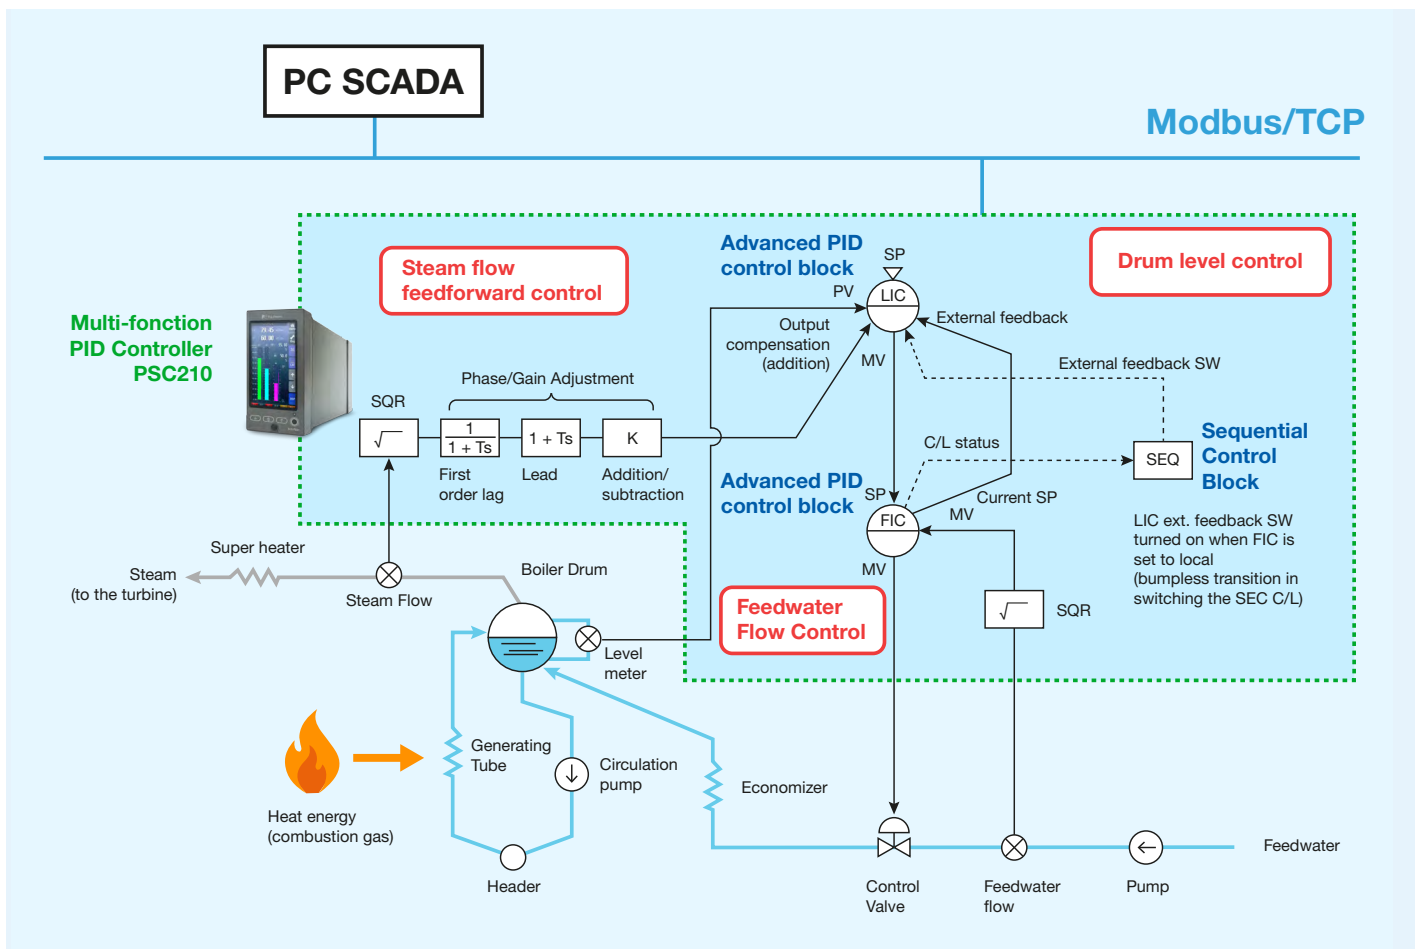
PC SCADA

Modbus/TCP

Multi-fonction PID Controller PSC210

Steam flow feedforward control

Advanced PID control block

SP

Drum level control

PV

LIC

Output compensation (addition)

MV

External feedback

External feedback SW

Phase/Gain Adjustment

SQR

$\sqrt{\ }$

$\frac{1}{1 + Ts}$

1 + Ts

K

First order lag

Lead

Addition/ subtraction

C/L status

SEQ

Sequential Control Block

Advanced PID control block

SP

FIC

Current SP

MV

LIC ext. feedback SW turned on when FIC is set to local (bumpless transition in switching the SEC C/L)

Super heater

Steam (to the turbine)

Steam Flow

Boiler Drum

MV

Feedwater Flow Control

$\sqrt{\ }$

SQR

Level meter

Generating Tube

Circulation pump

Economizer

Heat energy (combustion gas)

Header

Control Valve

Feedwater flow

Pump

Feedwater